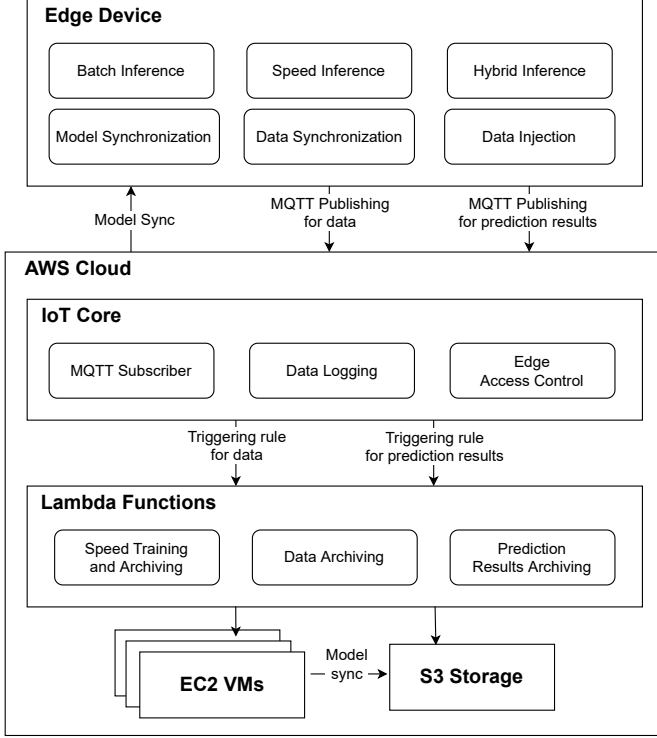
Edge Device

Batch Inference

Speed Inference

Hybrid Inference

Model Synchronization

Data Synchronization

Data Injection

Model Sync

MQTT Publishing for data

MQTT Publishing for prediction results

AWS Cloud

IoT Core

MQTT Subscriber

Data Logging

Edge Access Control

Triggering rule for data

Triggering rule for prediction results

Lambda Functions

Speed Training and Archiving

Data Archiving

Prediction Results Archiving

EC2 VMs

Model sync

S3 Storage